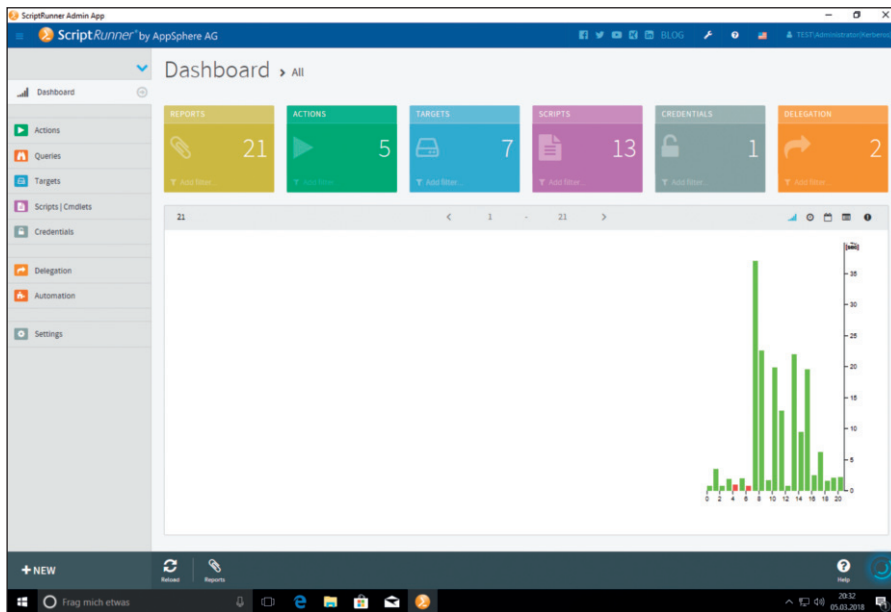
ScriptRunner Admin App

ScriptRunner® by AppSphere AG

BLOG

TEST\Administrator(Kerberos)

Dashboard

Actions

Queries

Targets

Scripts | Cmdlets

Credentials

Delegation

Automation

Settings

Dashboard › All

| REPORTS | ACTIONS | TARGETS | SCRIPTS | CREDENTIALS | DELEGATION |
|---|---|---|---|---|---|
| 21 | 5 | 7 | 13 | 1 | 2 |
| Add filter... | Add filter... | Add filter... | Add filter... | Add filter... | Add filter... |

21 ‹ 1 - 21 ›

[sum]
35
30
25
20
15
10
5
0

0 2 4 6 8 10 12 14 16 18 20

+ NEW

Reload

Reports

Help

Frag mich etwas

20:32
05.03.2018